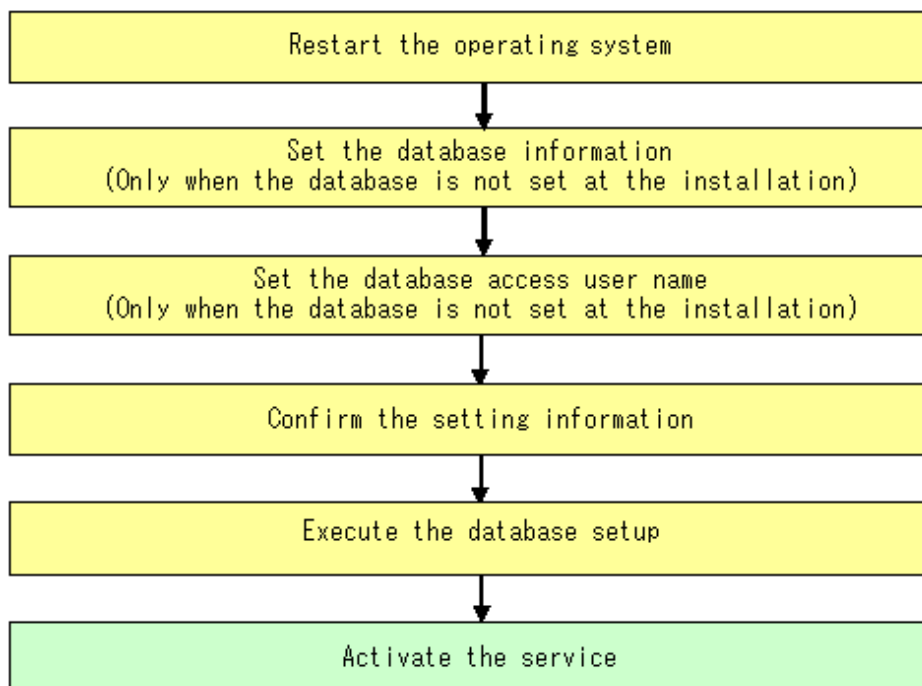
Restart the operating system

Set the database information
(Only when the database is not set at the installation)

Set the database access user name
(Only when the database is not set at the installation)

Confirm the setting information

Execute the database setup

Activate the service